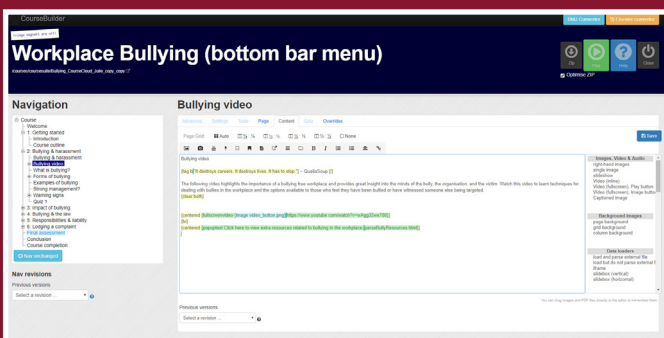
CourseBuilder

LMS Connector

Storage upgrades are soon

Workplace Bullying (bottom bar menu)

/courses/coursesite/Bullying_CourseCloud_Jolie_copy_copy

Zip

Help

Close

Optimise ZIP

Navigation

Course
Welcome
1: Getting started
Introduction
Course outline
2: Bullying & harassment
Bullying & harassment
Bullying video
What is bullying?
Forms of bullying
Examples of bullying
Strong management?
Warning signs
Quiz 1
3: Impact of bullying
4: Bullying & the law
5: Responsibilities & liability
6: Lodging a complaint
Final assessment
Conclusion
Course completion

Nav unchanged

Nav revisions

Previous versions

Select a revision ...

Bullying video

Advanced Settings Tools Page Content Data Overrides

Page Grid Auto None

Save

Bullying video

[tag:h] "It destroys careers. It destroys lives. It has to stop." – QualitiGroup [/]

The following video highlights the importance of a bullying free workplace and provides great insight into the minds of the bully, the organisation, and the victim. Watch this video to learn techniques for dealing with bullies in the workplace and the options available to those who feel they have been bullied or have witnessed someone else being targeted.
[/text:both]

[centered] [fullscreenvideo] [image:video_button.png][https://www.youtube.com/watch?v=...]
[/br]
[centered] [popuptext Click here to view extra resources related to bullying in the workplace.][seeBullyResources.html]

Images, Video & Audio
right hand images
single image
slideshow
Video (inline)
Video (fullscreen), Play button
Video (fullscreen), Image button
Captioned image

Background images
page background
grid background
column background

Data loaders
load and parse external file
load but do not parse external file
iframe
slidebox (vertical)
slidebox (horizontal)

You can drag images and PDF files directly to the editor on Windows/Linux

Previous versions

Select a revision ...